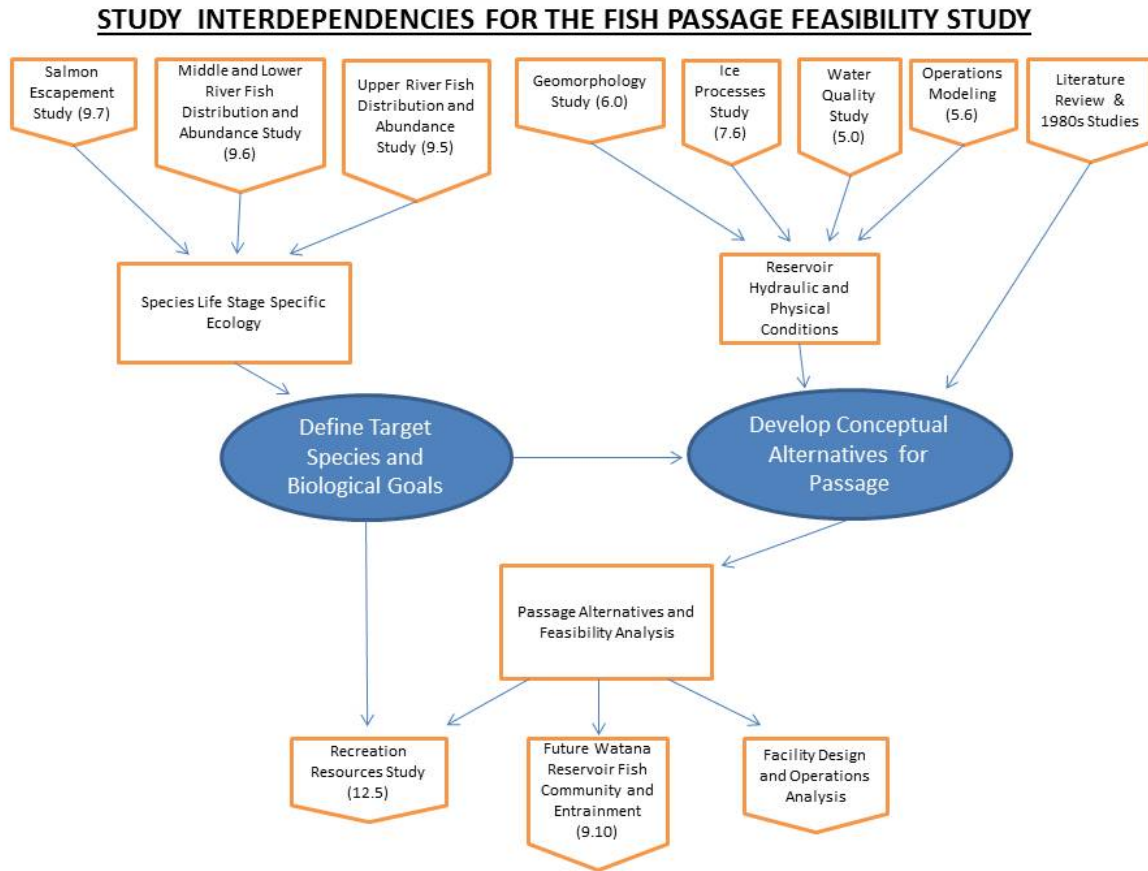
STUDY INTERDEPENDENCIES FOR THE FISH PASSAGE FEASIBILITY STUDY

Salmon Escapement Study (9.7)

Middle and Lower River Fish Distribution and Abundance Study (9.6)

Upper River Fish Distribution and Abundance Study (9.5)

Geomorphology Study (6.0)

Ice Processes Study (7.6)

Water Quality Study (5.0)

Operations Modeling (5.6)

Literature Review & 1980s Studies

Species Life Stage Specific Ecology

Reservoir Hydraulic and Physical Conditions

Define Target Species and Biological Goals

Develop Conceptual Alternatives for Passage

Passage Alternatives and Feasibility Analysis

Recreation Resources Study (12.5)

Future Watana Reservoir Fish Community and Entrainment (9.10)

Facility Design and Operations Analysis